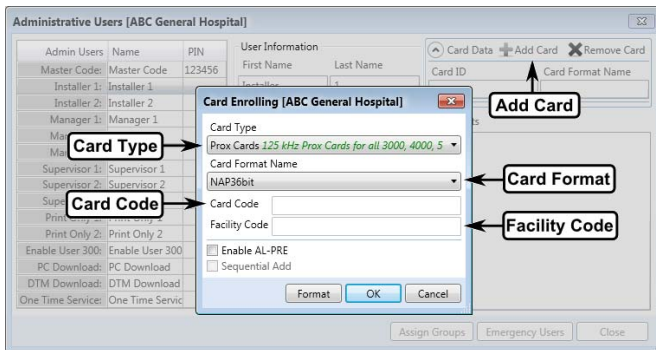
Administrative Users [ABC General Hospital]

| Admin Users | Name | PIN |
|---|---|---|
| Master Code: | Master Code | 123456 |
| Installer 1: | Installer 1 | |
| Installer 2: | Installer 2 | |
| Manager 1: | Manager 1 | |
| Ma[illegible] | | |
| Ma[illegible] | | |
| Supervisor 1: | Supervisor 1 | |
| Supervisor 2: | Supervisor 2 | |
| Supe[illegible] | | |
| Print Only 1: | Print Only 1 | |
| Print Only 2: | Print Only 2 | |
| Enable User 300: | Enable User 300 | |
| PC Download: | PC Download | |
| DTM Download: | DTM Download | |
| One Time Service: | One Time Servic | |

User Information
First Name Last Name
Installer 1

Card Data Add Card Remove Card
Card ID Card Format Name

Card Enrolling [ABC General Hospital]
Card Type
Prox Cards 125 kHz Prox Cards for all 3000, 4000, 5
Card Format Name
NAP36bit
Card Code
Facility Code
Enable AL-PRE
Sequential Add
Format OK Cancel

Card Type
Card Code
Add Card
Card Format
Facility Code

Assign Groups Emergency Users Close